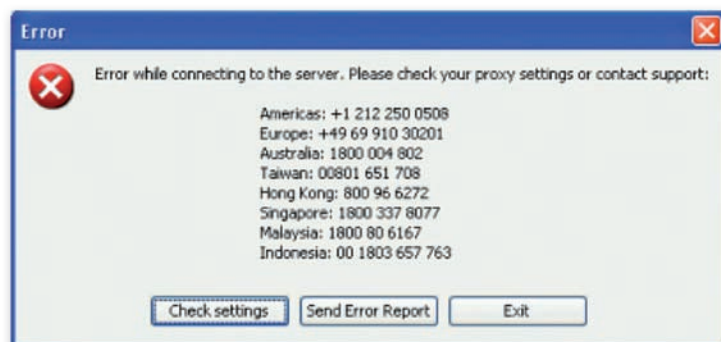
Error

Error while connecting to the server. Please check your proxy settings or contact support:

Americas: +1 212 250 0508
Europe: +49 69 910 30201
Australia: 1800 004 802
Taiwan: 00801 651 708
Hong Kong: 800 96 6272
Singapore: 1800 337 8077
Malaysia: 1800 80 6167
Indonesia: 00 1803 657 763

Check settings
Send Error Report
Exit